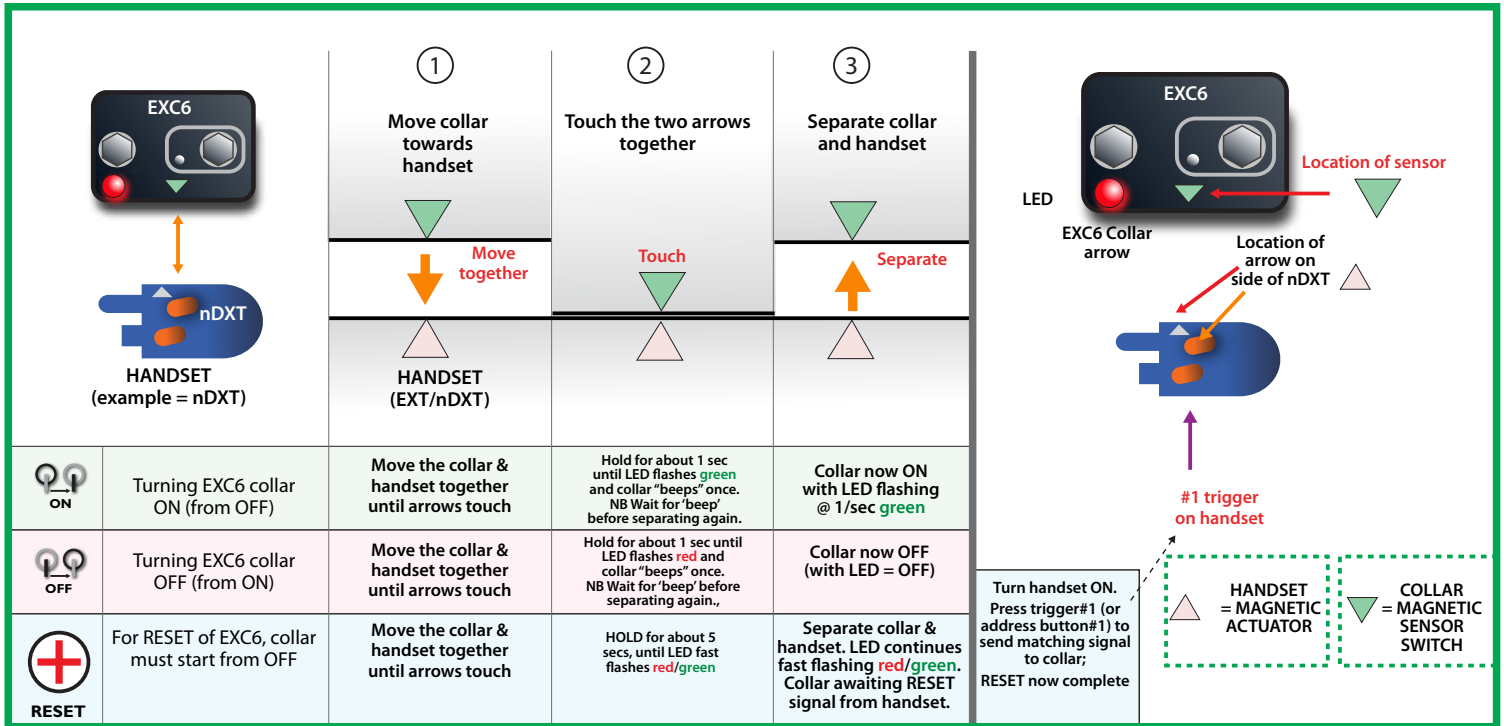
EXC6

nDXT

HANDSET (example = nDXT)

1
Move collar towards handset

Move together

HANDSET (EXT/nDXT)

2
Touch the two arrows together

Touch

3
Separate collar and handset

Separate

| | | | | |
|---|---|---|---|---|
| ON | Turning EXC6 collar ON (from OFF) | Move the collar & handset together until arrows touch | Hold for about 1 sec until LED flashes green and collar "beeps" once. NB Wait for 'beep' before separating again. | Collar now ON with LED flashing @ 1/sec green |
| OFF | Turning EXC6 collar OFF (from ON) | Move the collar & handset together until arrows touch | Hold for about 1 sec until LED flashes red and collar "beeps" once. NB Wait for 'beep' before separating again., | Collar now OFF (with LED = OFF) |
| RESET | For RESET of EXC6, collar must start from OFF | Move the collar & handset together until arrows touch | HOLD for about 5 secs, until LED fast flashes red/green | Separate collar & handset. LED continues fast flashing red/green. Collar awaiting RESET signal from handset. |

EXC6

Location of sensor

LED

EXC6 Collar arrow

Location of arrow on side of nDXT

#1 trigger on handset

Turn handset ON. Press trigger#1 (or address button#1) to send matching signal to collar; RESET now complete

HANDSET = MAGNETIC ACTUATOR

COLLAR = MAGNETIC SENSOR SWITCH